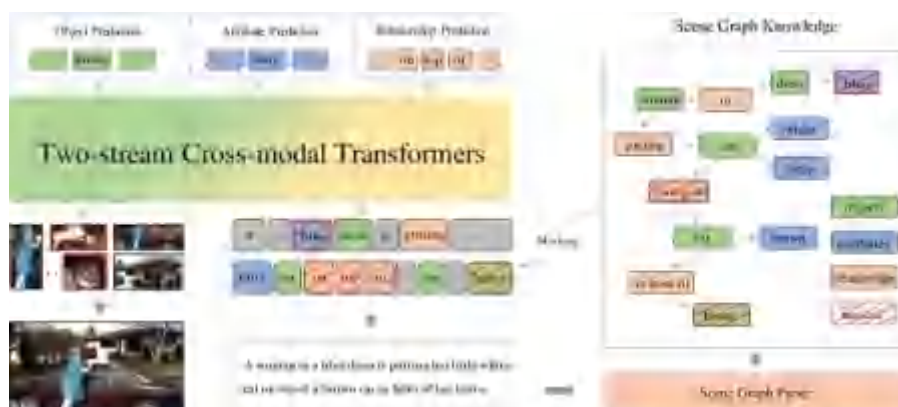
Object Prediction

Attribute Prediction

Relationship Prediction

Scene Graph Knowledge

Two-stream Cross-modal Transformers

Masking

A woman in a blue dress is putting her little white cat on top of a brown car in front of her house.

Scene Graph Parser

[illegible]